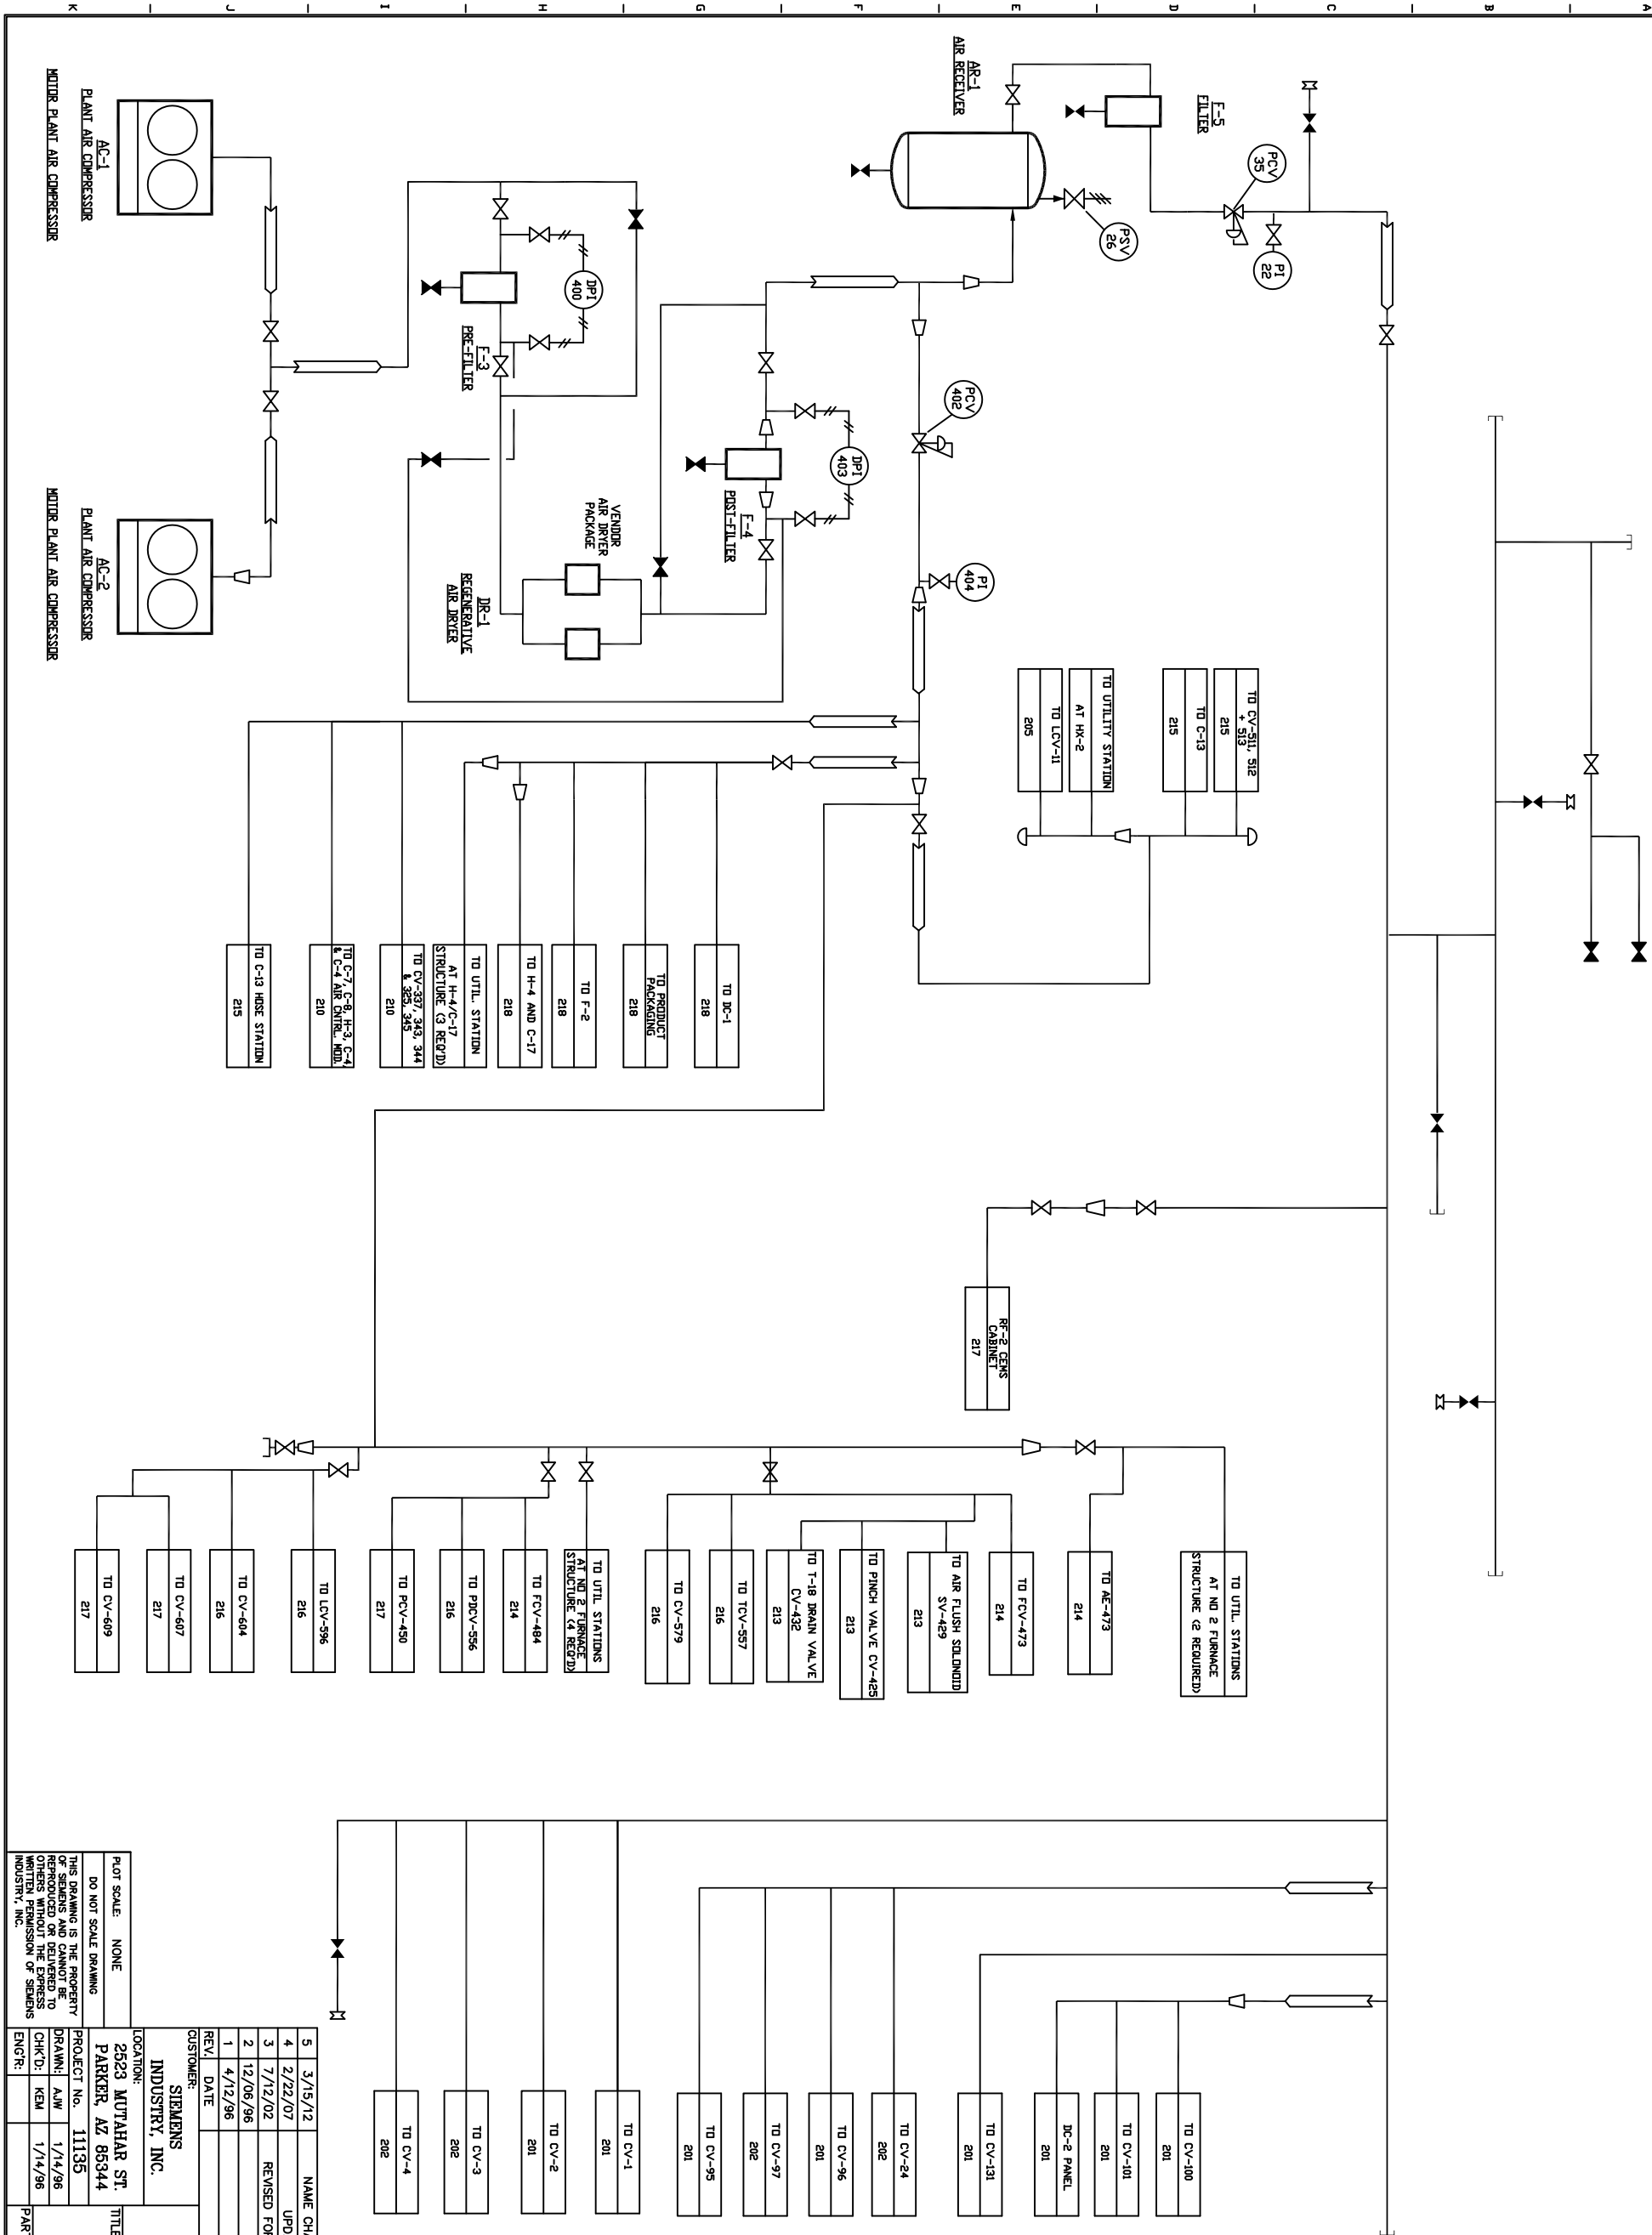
K J I H G F E D C B A

AC-1
PLANT AIR COMPRESSOR
MOTOR PLANT AIR COMPRESSOR

AC-2
PLANT AIR COMPRESSOR
MOTOR PLANT AIR COMPRESSOR

F-3
PRE-FILTER

DPI 400

VENDOR AIR DRYER PACKAGE

DR-1
REGENERATIVE AIR DRYER

F-4
POST-FILTER

DPI 403

PCV 402

PI 404

AR-1
AIR RECEIVER

PSV 26

F-5
FILTER

PCV 35

PI 22

| TO CV-511, 512 + 513 | 215 |
|---|---|
| TO C-13 | 215 |
| TO UTILITY STATION AT HX-2 | |
| TO LCV-11 | 205 |

| TO C-13 HOSE STATION | 215 |
|---|---|
| TO C-7, C-8, H-3, C-4, & C-4 AIR CNTRL. MOD. | 210 |
| TO CV-337, 343, 344 & 365, 345 | 210 |
| TO UTIL. STATION AT H-4/C-17 STRUCTURE (3 REQ'D) | |
| TO H-4 AND C-17 | 218 |
| TO F-2 | 218 |
| TO PRODUCT PACKAGING | 218 |
| TO DC-1 | 218 |

| RF-2 CEMS CABINET | 217 |
|---|---|

| TO CV-609 | 217 |
|---|---|
| TO CV-607 | 217 |
| TO CV-604 | 216 |
| TO LCV-596 | 216 |
| TO PCV-450 | 217 |
| TO PDCV-556 | 216 |
| TO FCV-484 | 214 |
| TO UTIL STATIONS AT NO 2 FURNACE STRUCTURE (4 REQ'D) | |
| TO CV-579 | 216 |
| TO TCV-557 | 216 |
| TO T-18 DRAIN VALVE CV-432 | 213 |
| TO PINCH VALVE CV-425 | 213 |
| TO AIR FLUSH SOLENOID SV-429 | 213 |
| TO FCV-473 | 214 |
| TO AE-473 | 214 |
| TO UTIL STATIONS AT NO 2 FURNACE STRUCTURE (2 REQUIRED) | |

| TO CV-4 | 202 |
|---|---|
| TO CV-3 | 202 |
| TO CV-2 | 201 |
| TO CV-1 | 201 |
| TO CV-95 | 201 |
| TO CV-97 | 202 |
| TO CV-96 | 201 |
| TO CV-24 | 202 |
| TO CV-131 | 201 |
| DC-2 PANEL | 201 |
| TO CV-101 | 201 |
| TO CV-100 | 201 |

PLOT SCALE: NONE
DO NOT SCALE DRAWING
THIS DRAWING IS THE PROPERTY OF SIEMENS AND CANNOT BE REPRODUCED OR DELIVERED TO OTHERS WITHOUT THE EXPRESS WRITTEN PERMISSION OF SIEMENS INDUSTRY, INC.

| REV. | DATE | |
|---|---|---|
| 5 | 3/15/12 | NAME CH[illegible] |
| 4 | 2/22/07 | UPD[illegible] |
| 3 | 7/12/02 | REVISED FO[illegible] |
| 2 | 12/06/96 | |
| 1 | 4/12/96 | |

CUSTOMER:
SIEMENS INDUSTRY, INC.
LOCATION:
2523 MUTAHAR ST.
PARKER, AZ 85344
PROJECT No. 11135
DRAWN: AJW 1/14/96
CHK'D: KEM 1/14/96
ENG'R:
TITLE
PAR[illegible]